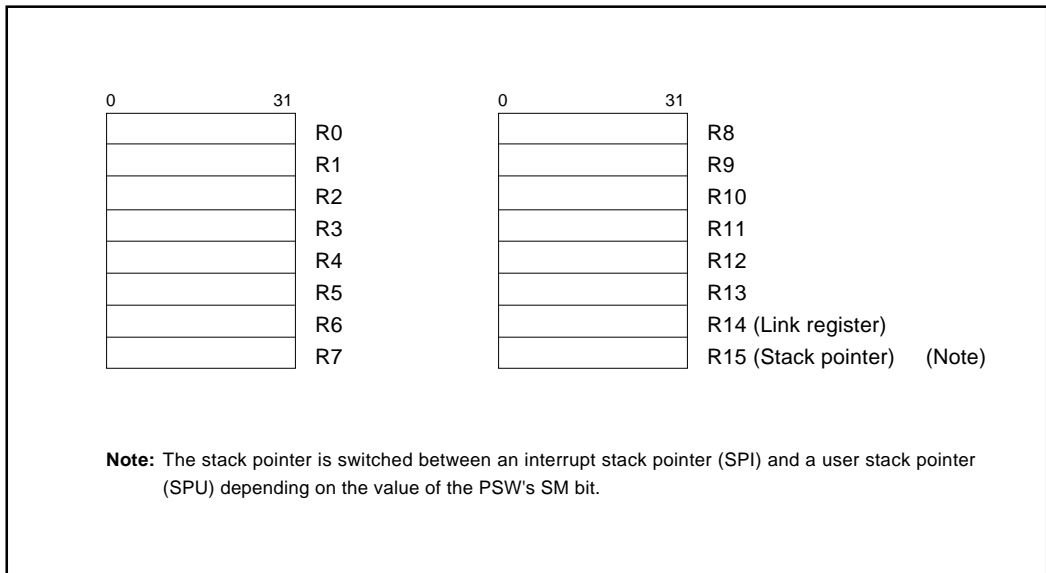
0 31
R0
R1
R2
R3
R4
R5
R6
R7

0 31
R8
R9
R10
R11
R12
R13
R14 (Link register)
R15 (Stack pointer) (Note)

**Note:** The stack pointer is switched between an interrupt stack pointer (SPI) and a user stack pointer (SPU) depending on the value of the PSW's SM bit.